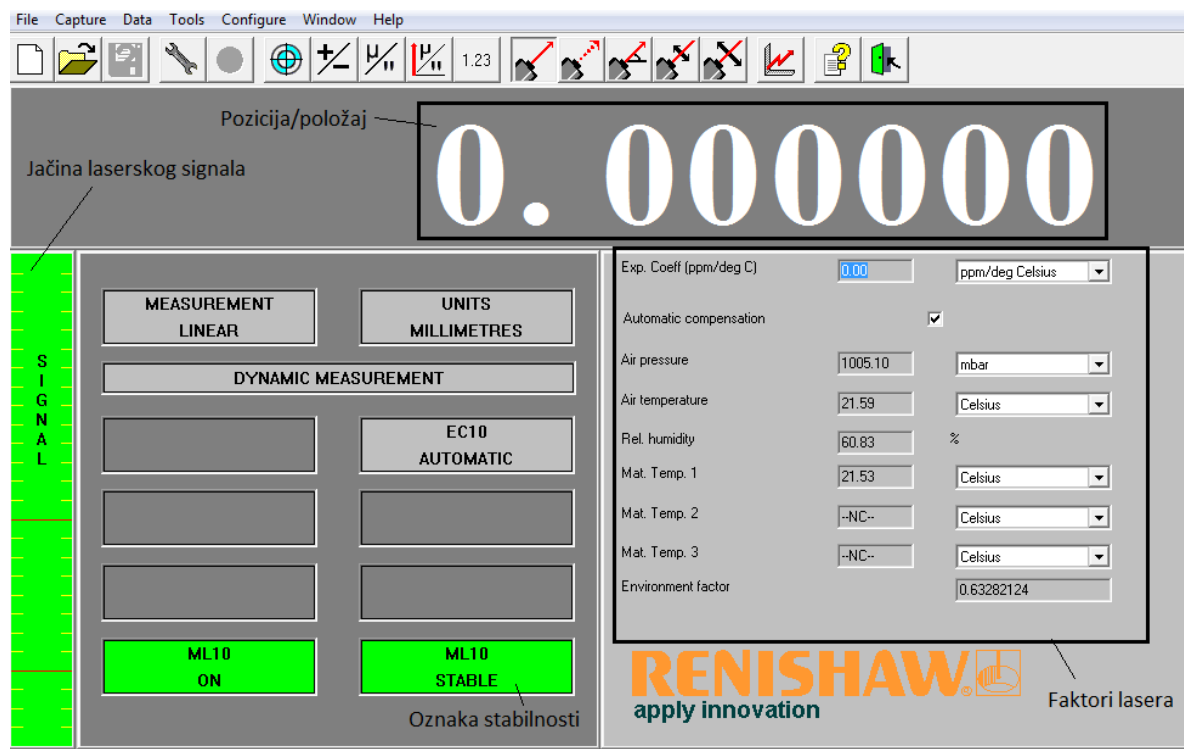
File Capture Data Tools Configure Window Help

1.23

Pozicija/položaj

0. 000000

Jačina laserskog signala

SIGNAL

MEASUREMENT LINEAR

UNITS MILLIMETRES

DYNAMIC MEASUREMENT

EC10 AUTOMATIC

ML10 ON

ML10 STABLE

Oznaka stabilnosti

| | | |
|---|---|---|
| Exp. Coeff (ppm/deg C) | 0.00 | ppm/deg Celsius |
| Automatic compensation | ✔ | |
| Air pressure | 1005.10 | mbar |
| Air temperature | 21.59 | Celsius |
| Rel. humidity | 60.83 | % |
| Mat. Temp. 1 | 21.53 | Celsius |
| Mat. Temp. 2 | --NC-- | Celsius |
| Mat. Temp. 3 | --NC-- | Celsius |
| Environment factor | | 0.63282124 |

RENISHAW®
apply innovation

Faktori lasera